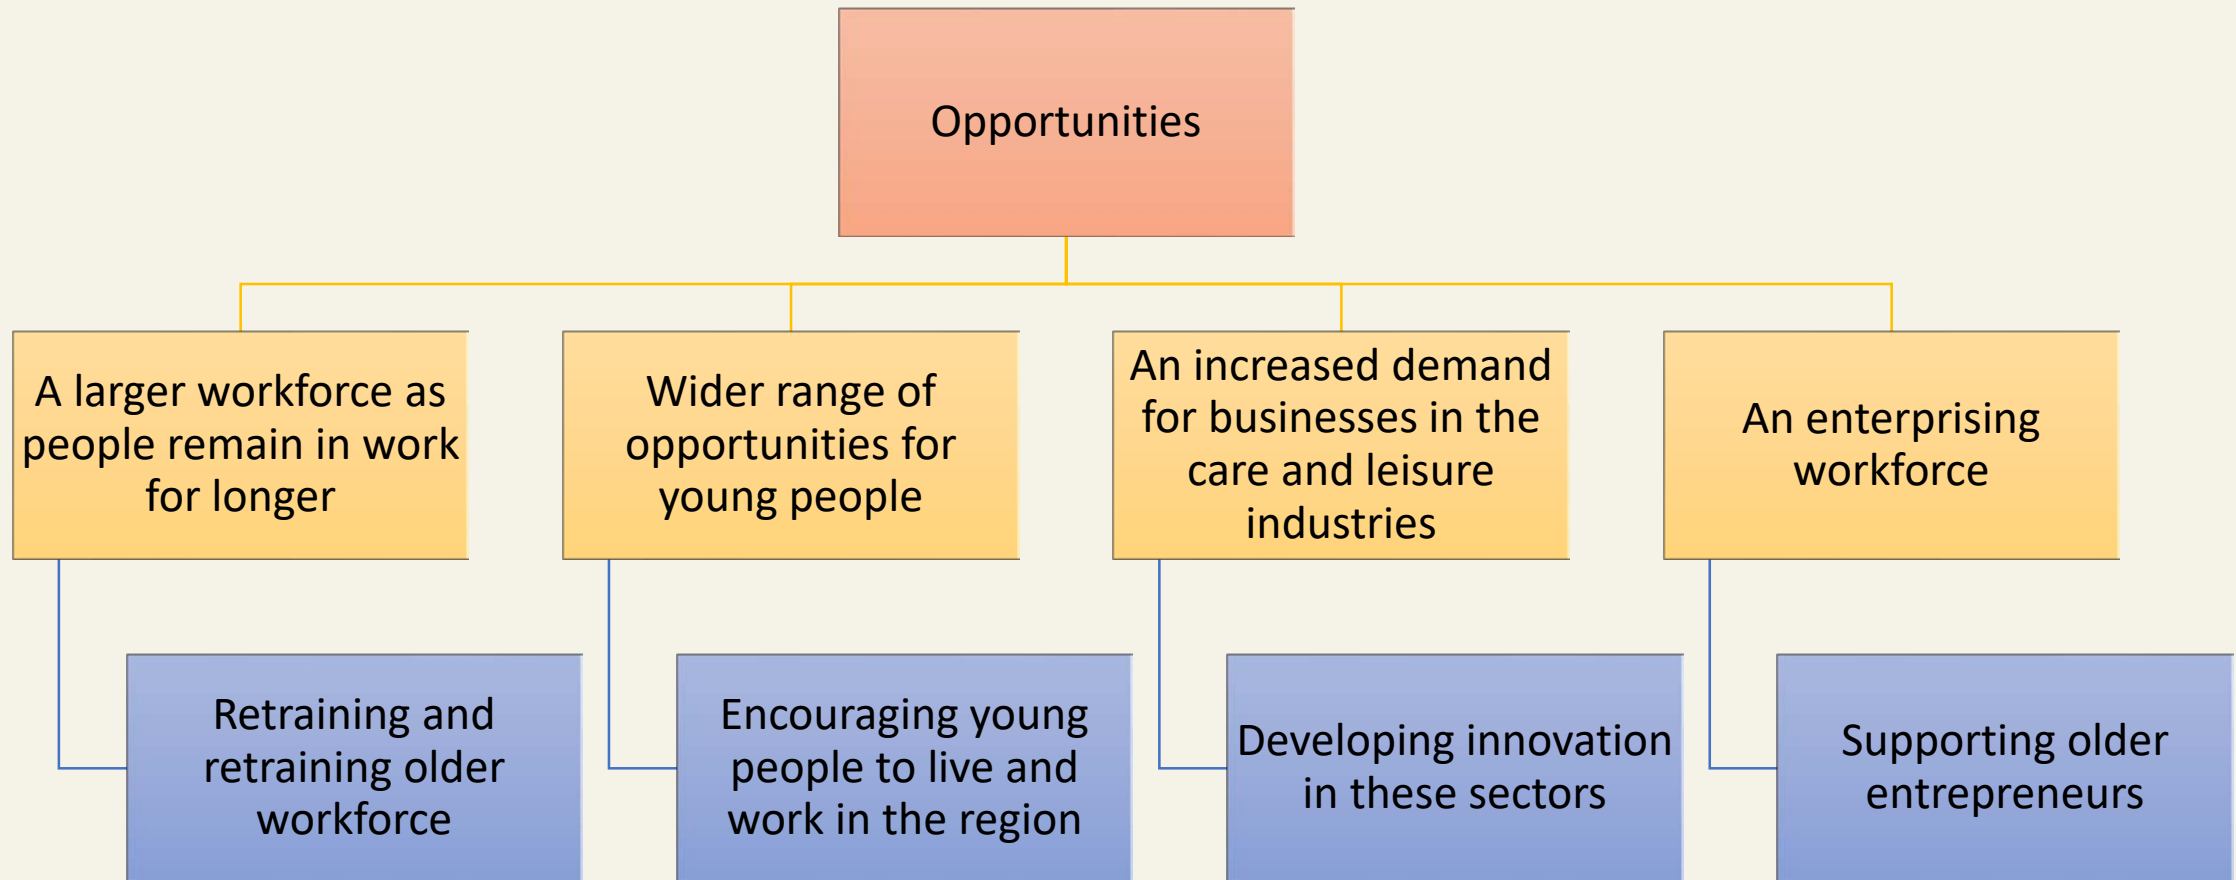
Opportunities

A larger workforce as people remain in work for longer

Retraining and retraining older workforce

Wider range of opportunities for young people

Encouraging young people to live and work in the region

An increased demand for businesses in the care and leisure industries

Developing innovation in these sectors

An enterprising workforce

Supporting older entrepreneurs